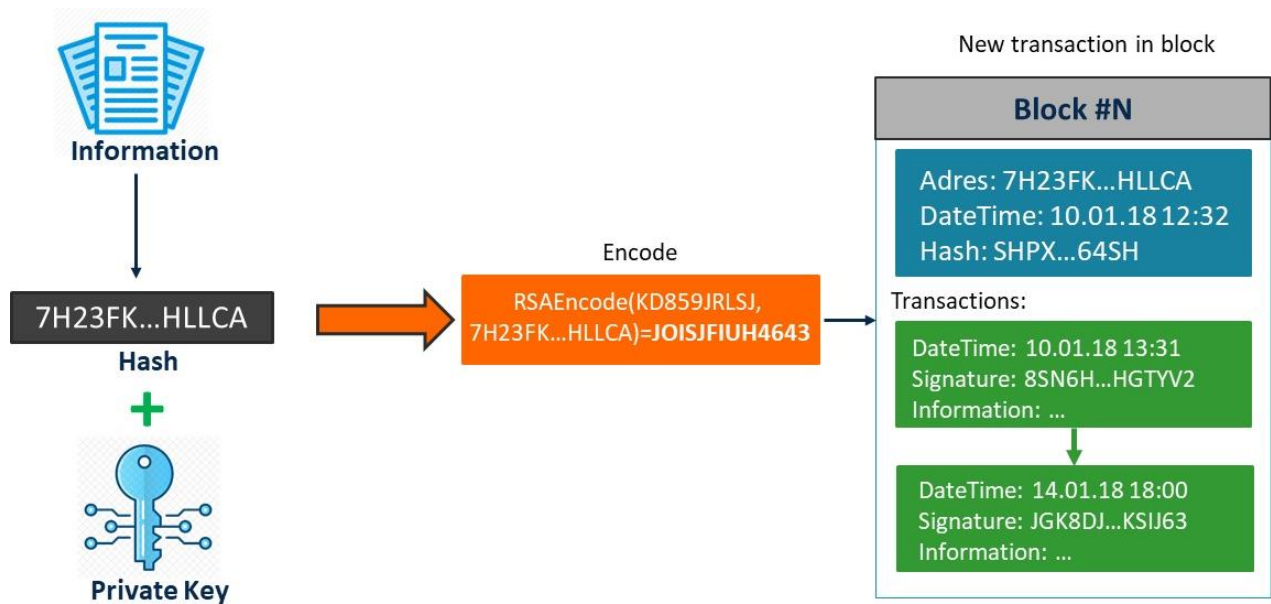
Information

7H23FK...HLLCA

Hash

+

Private Key

Encode

RSAEncode(KD859JRLSJ, 7H23FK...HLLCA)=JOISJFIUH4643

New transaction in block

Block #N

Adres: 7H23FK...HLLCA
DateTime: 10.01.18 12:32
Hash: SHPX...64SH

Transactions:

DateTime: 10.01.18 13:31
Signature: 8SN6H...HGTYV2
Information: ...

DateTime: 14.01.18 18:00
Signature: JGK8DJ...KSIJ63
Information: ...